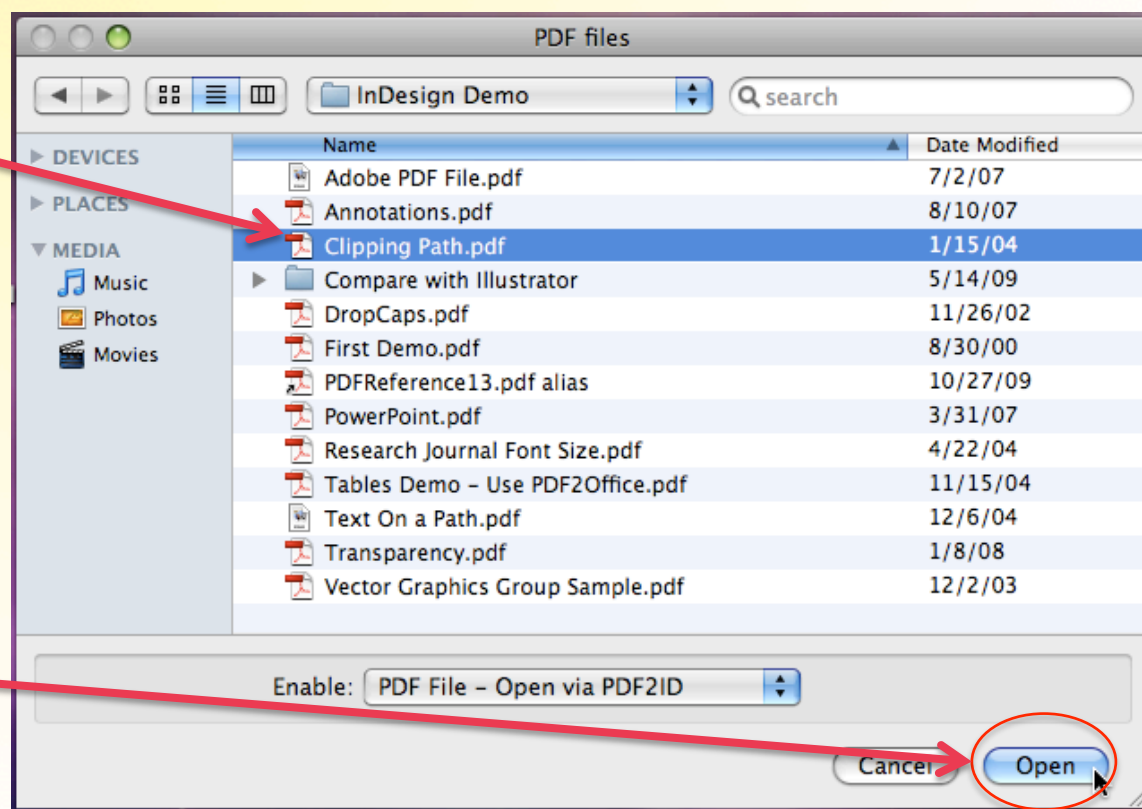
PDF files

InDesign Demo

search

DEVICES
PLACES
MEDIA
Music
Photos
Movies

| Name | Date Modified |
|---|---|
| Adobe PDF File.pdf | 7/2/07 |
| Annotations.pdf | 8/10/07 |
| Clipping Path.pdf | 1/15/04 |
| Compare with Illustrator | 5/14/09 |
| DropCaps.pdf | 11/26/02 |
| First Demo.pdf | 8/30/00 |
| PDFReference13.pdf alias | 10/27/09 |
| PowerPoint.pdf | 3/31/07 |
| Research Journal Font Size.pdf | 4/22/04 |
| Tables Demo – Use PDF2Office.pdf | 11/15/04 |
| Text On a Path.pdf | 12/6/04 |
| Transparency.pdf | 1/8/08 |
| Vector Graphics Group Sample.pdf | 12/2/03 |

Enable: PDF File – Open via PDF2ID

Cancel
Open